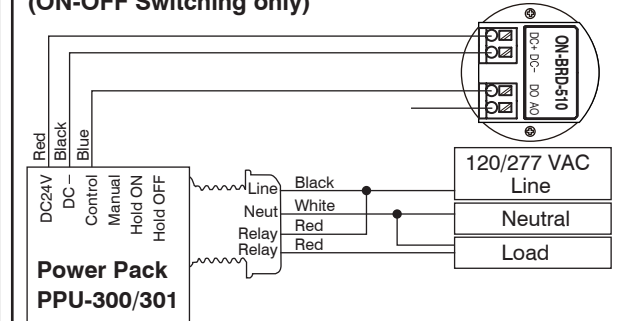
(ON-OFF Switching only)

ON-BRD-510
DC+ DC–
DO AO

Red
Black
Blue

DC24V
DC–
Control
Manual
Hold ON
Hold OFF

Line
Neut
Relay
Relay

Black
White
Red
Red

120/277 VAC
Line

Neutral

Load

Power Pack
PPU-300/301